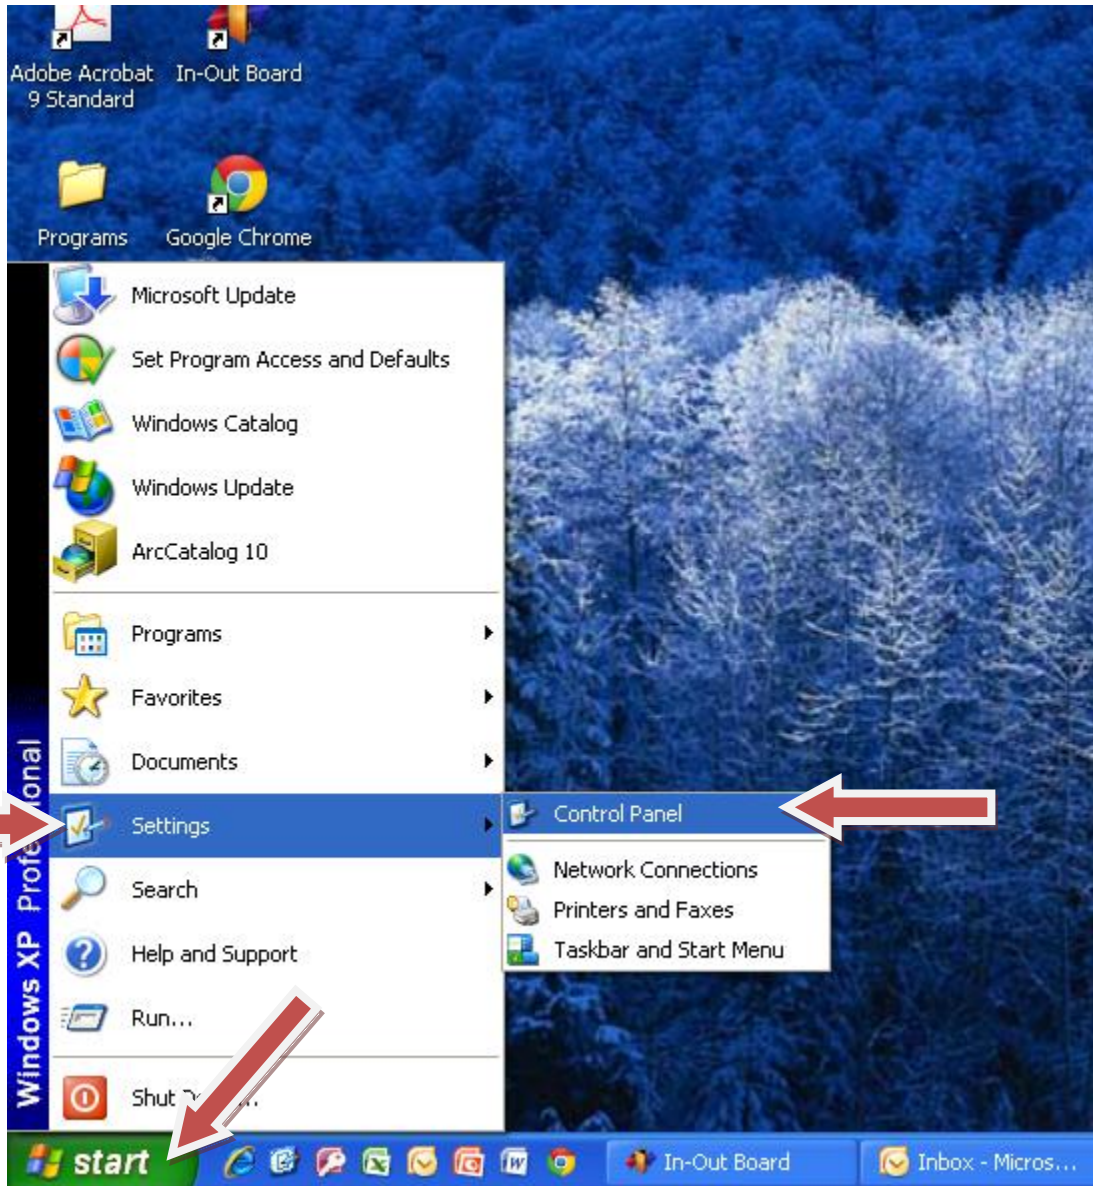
Adobe Acrobat 9 Standard
In-Out Board
Programs
Google Chrome

Microsoft Update
Set Program Access and Defaults
Windows Catalog
Windows Update
ArcCatalog 10
Programs
Favorites
Documents
Settings
Search
Help and Support
Run...
Shut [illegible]...

Windows XP Professional

Control Panel
Network Connections
Printers and Faxes
Taskbar and Start Menu

start
In-Out Board
Inbox - Micros...